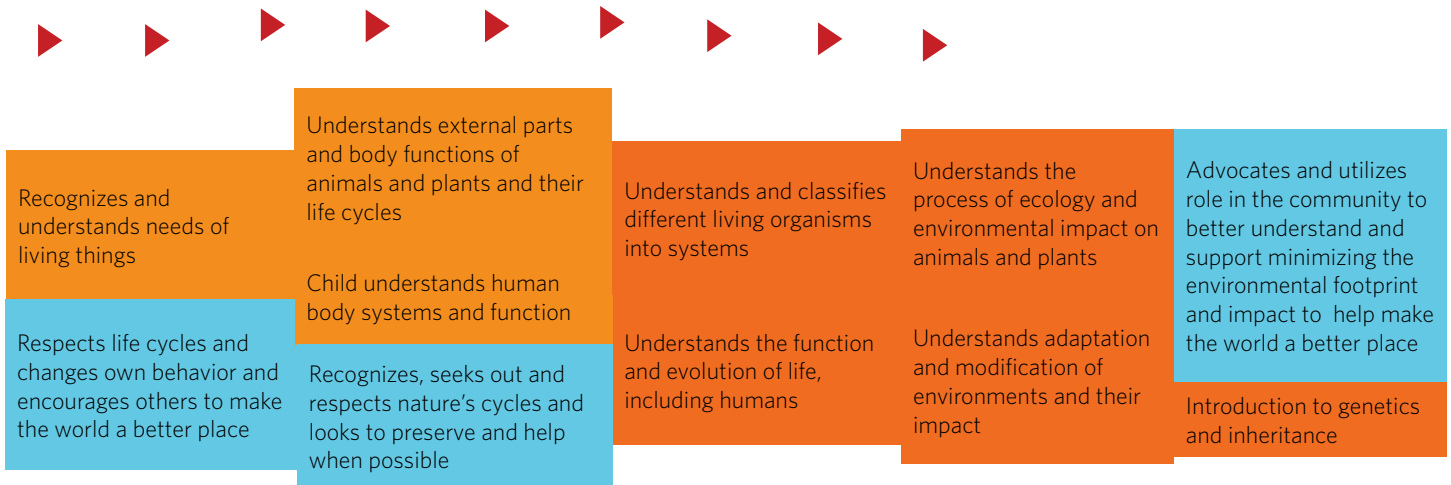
Recognizes and understands needs of living things

Respects life cycles and changes own behavior and encourages others to make the world a better place

Understands external parts and body functions of animals and plants and their life cycles

Child understands human body systems and function

Recognizes, seeks out and respects nature's cycles and looks to preserve and help when possible

Understands and classifies different living organisms into systems

Understands the function and evolution of life, including humans

Understands the process of ecology and environmental impact on animals and plants

Understands adaptation and modification of environments and their impact

Advocates and utilizes role in the community to better understand and support minimizing the environmental footprint and impact to help make the world a better place

Introduction to genetics and inheritance